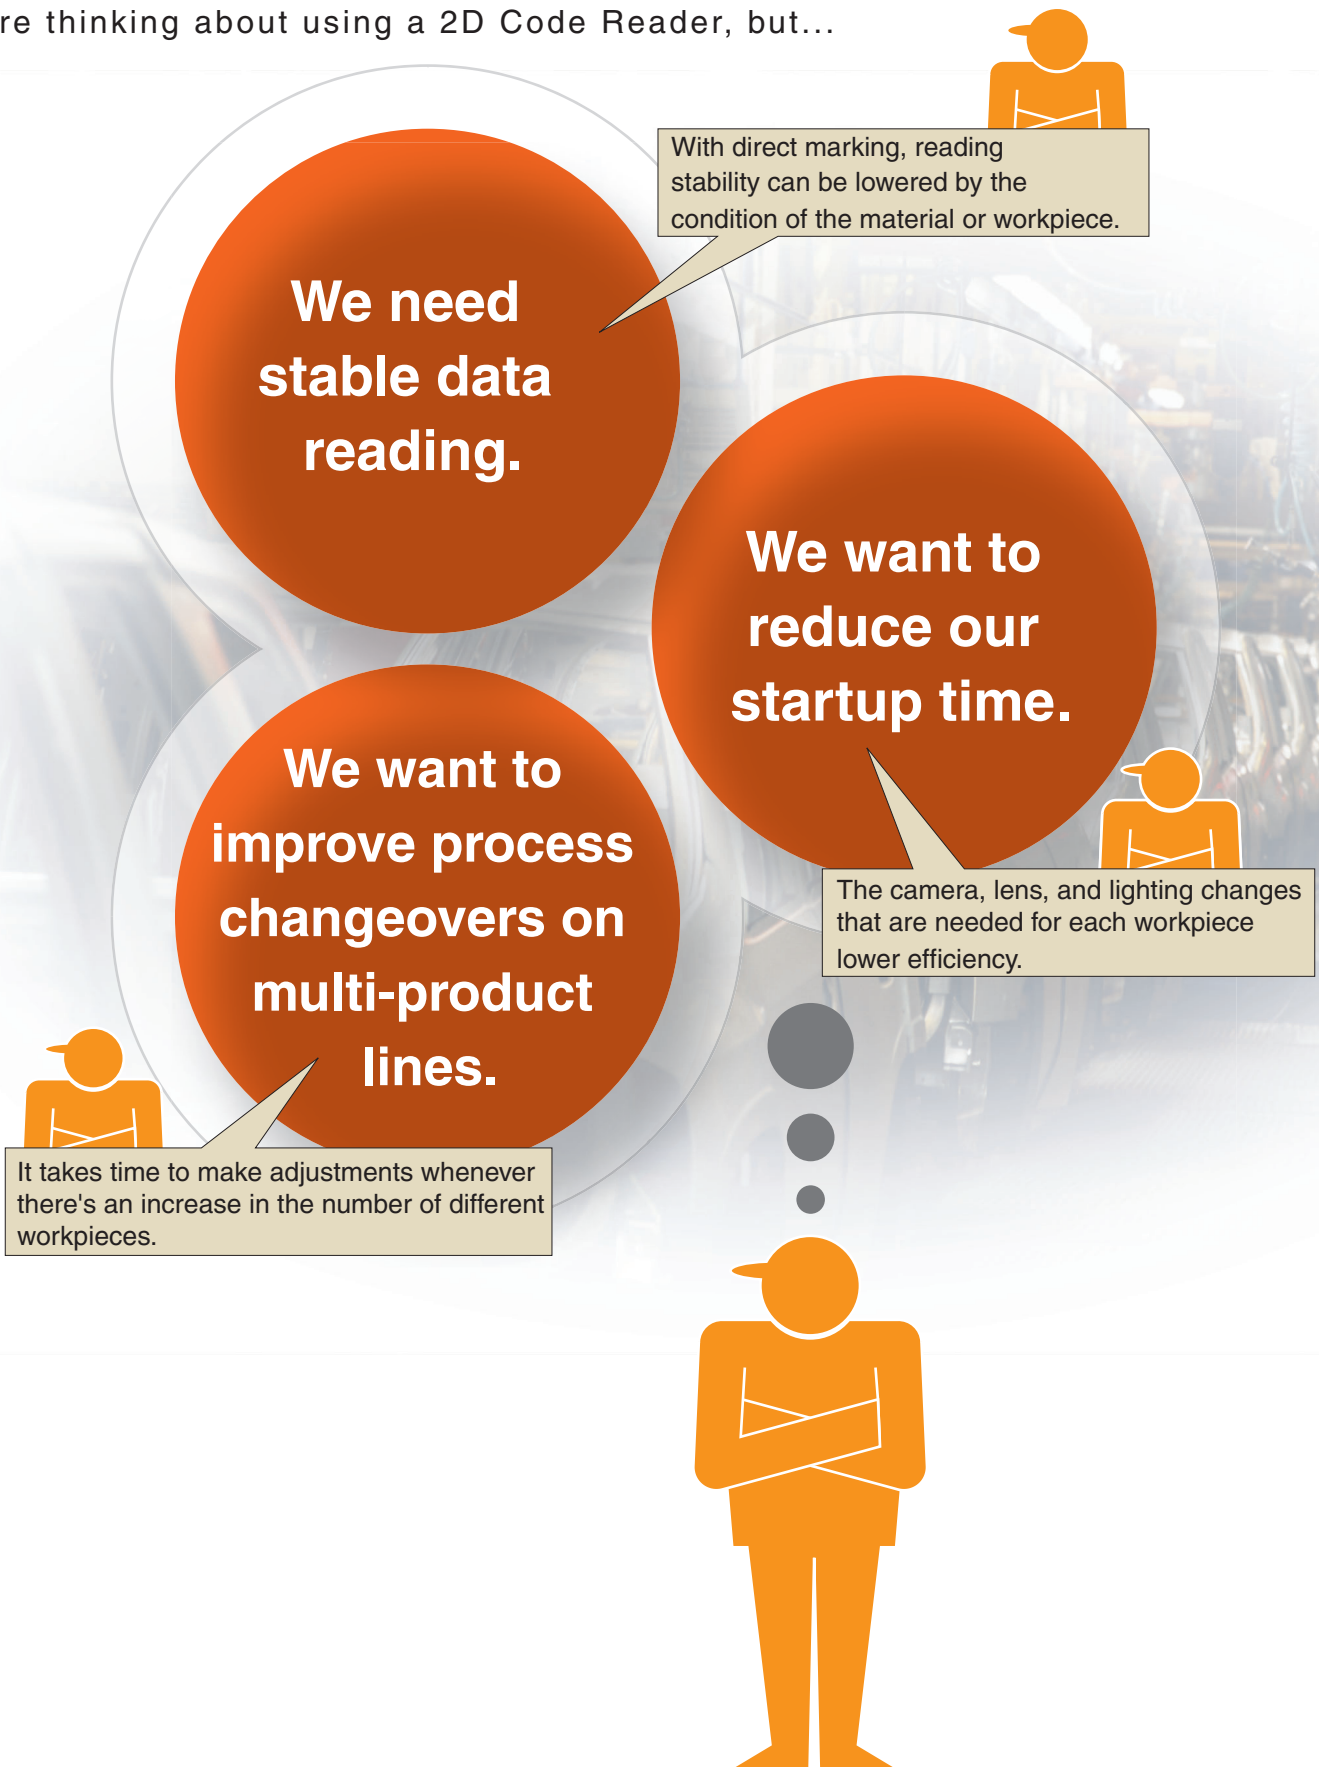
re thinking about using a 2D Code Reader, but...

We need stable data reading.

With direct marking, reading stability can be lowered by the condition of the material or workpiece.

We want to reduce our startup time.

The camera, lens, and lighting changes that are needed for each workpiece lower efficiency.

We want to improve process changeovers on multi-product lines.

It takes time to make adjustments whenever there's an increase in the number of different workpieces.